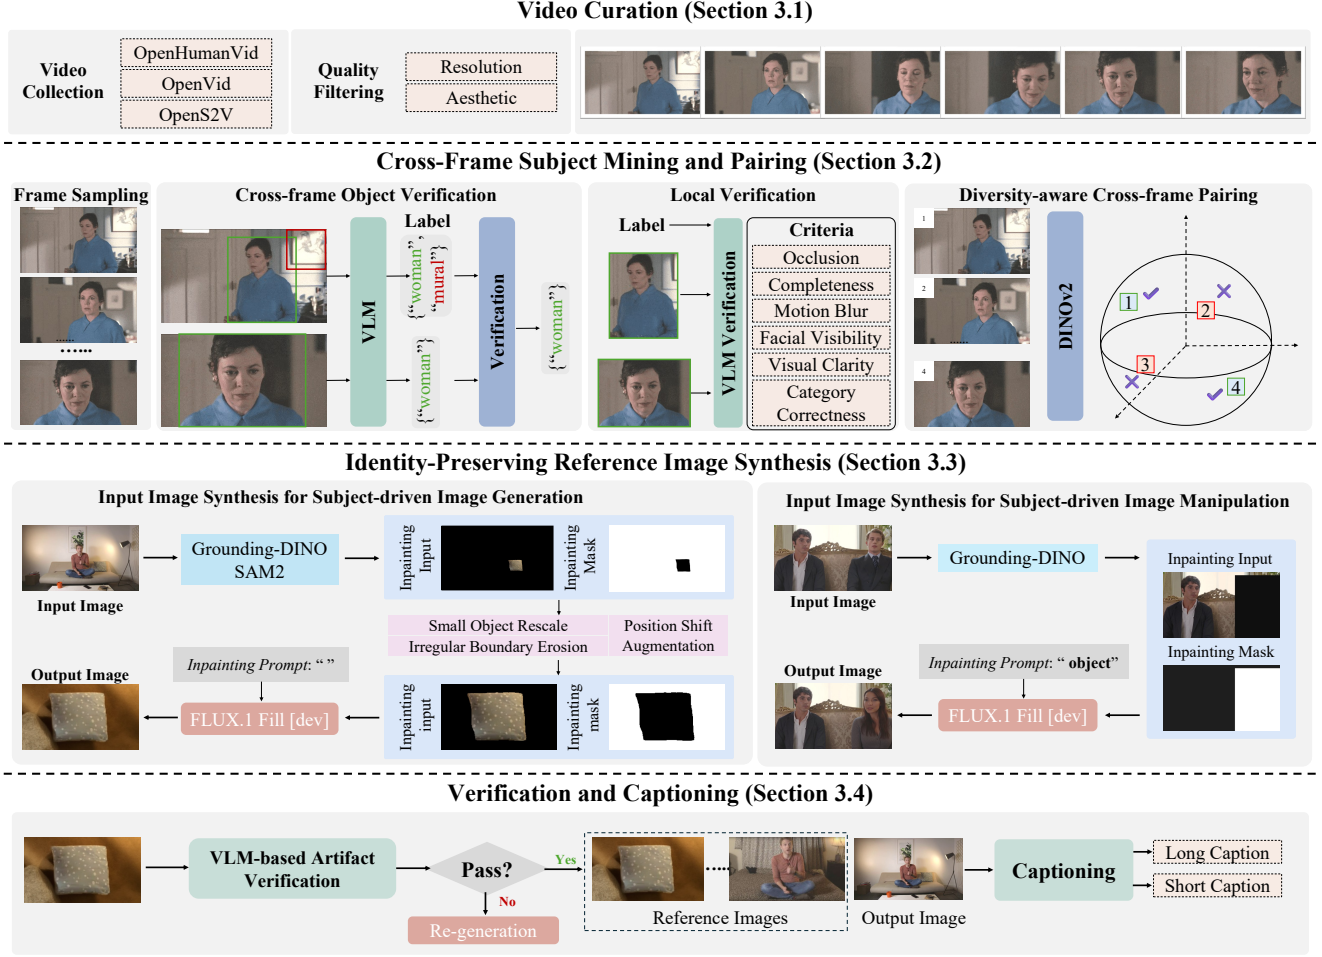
Video Curation (Section 3.1)

Video Collection

OpenHumanVid

OpenVid

OpenS2V

Quality Filtering

Resolution

Aesthetic

Cross-Frame Subject Mining and Pairing (Section 3.2)

Frame Sampling

.......

Cross-frame Object Verification

Label

{"woman", "mural"}

{"woman"}

VLM

Verification

{"woman"}

Local Verification

Label

VLM Verification

Criteria

Occlusion

Completeness

Motion Blur

Facial Visibility

Visual Clarity

Category Correctness

Diversity-aware Cross-frame Pairing

1

2

4

DINOv2

1

2

3

4

Identity-Preserving Reference Image Synthesis (Section 3.3)

Input Image Synthesis for Subject-driven Image Generation

Input Image

Grounding-DINO SAM2

Inpainting Input

Inpainting Mask

Small Object Rescale

Irregular Boundary Erosion

Position Shift Augmentation

Output Image

Inpainting Prompt: " "

FLUX.1 Fill [dev]

Inpainting input

Inpainting mask

Input Image Synthesis for Subject-driven Image Manipulation

Input Image

Grounding-DINO

Inpainting Input

Inpainting Mask

Output Image

Inpainting Prompt: " object"

FLUX.1 Fill [dev]

Verification and Captioning (Section 3.4)

VLM-based Artifact Verification

Pass?

Yes

No

Re-generation

Reference Images

Output Image

Captioning

Long Caption

Short Caption